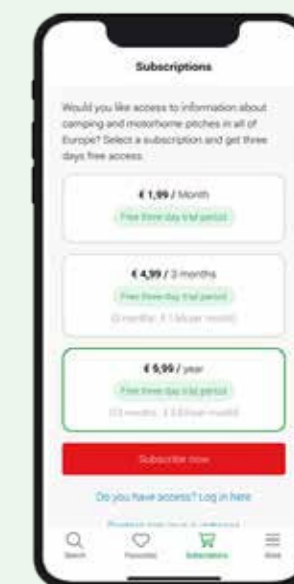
Subscriptions

Would you like access to information about camping and motorhome pitches in all of Europe? Select a subscription and get three days free access.

€ 1,99 / Month

Free three day trial period

€ 4,99 / 3 months

Free three day trial period

(3 months: € 1,66 per month)

€ 9,99 / year

Free three day trial period

(12 months: € 0,83 per month)

Subscribe now

Do you have access? Log in here

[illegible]

Search

Favourites

Subscriptions

More